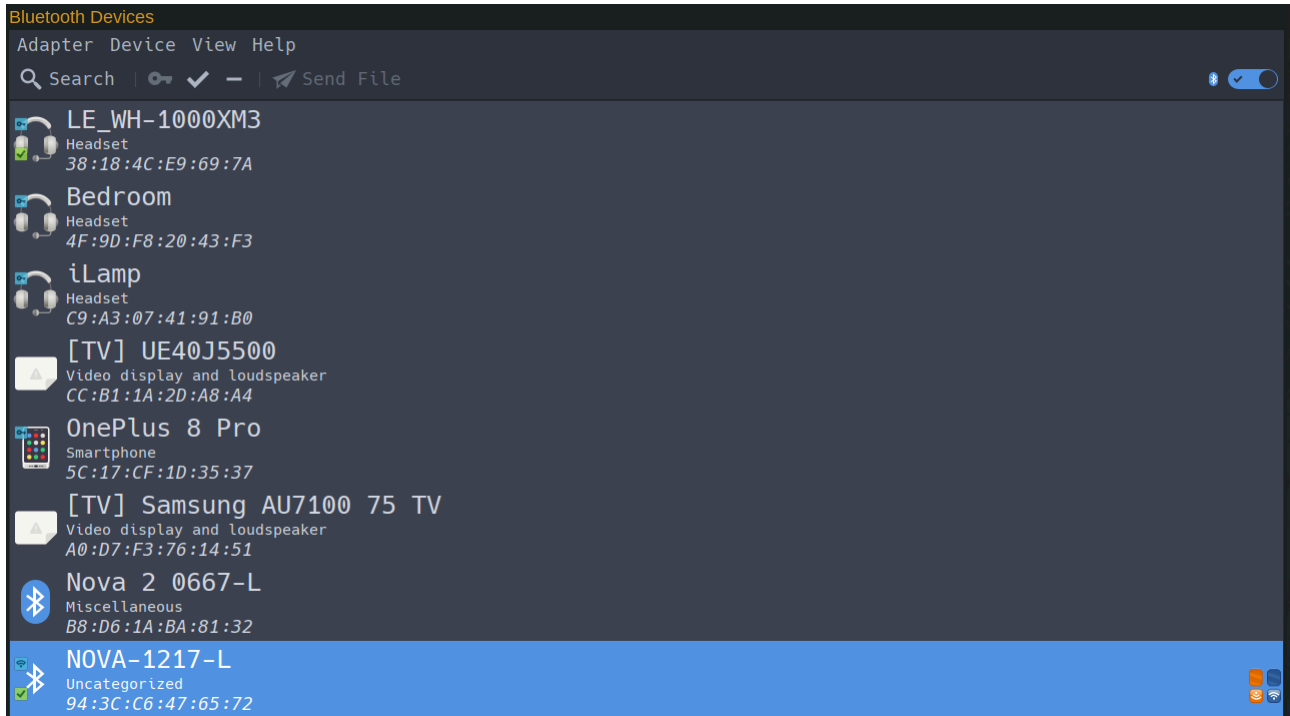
Bluetooth Devices

Adapter Device View Help

Search Send File

LE_WH-1000XM3
Headset
38:18:4C:E9:69:7A

Bedroom
Headset
4F:9D:F8:20:43:F3

iLamp
Headset
C9:A3:07:41:91:B0

[TV] UE40J5500
Video display and loudspeaker
CC:B1:1A:2D:A8:A4

OnePlus 8 Pro
Smartphone
5C:17:CF:1D:35:37

[TV] Samsung AU7100 75 TV
Video display and loudspeaker
A0:D7:F3:76:14:51

Nova 2 0667-L
Miscellaneous
B8:D6:1A:BA:81:32

NOVA-1217-L
Uncategorized
94:3C:C6:47:65:72